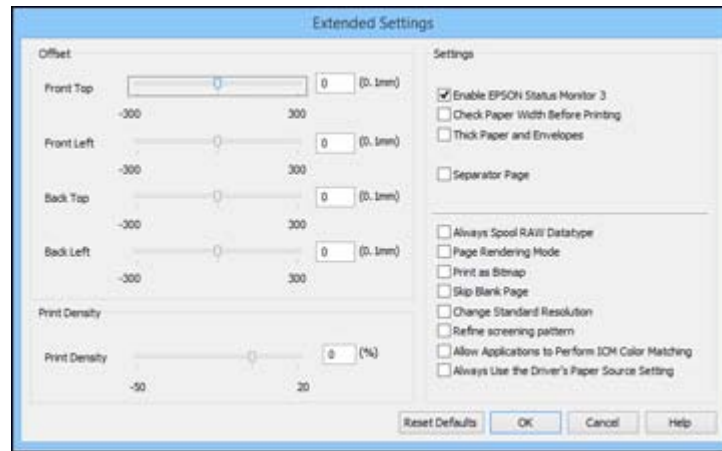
Extended Settings

Offset

Front Top
0 (0. 1mm)
-300 300

Front Left
0 (0. 1mm)
-300 300

Back Top
0 (0. 1mm)
-300 300

Back Left
0 (0. 1mm)
-300 300

Print Density

Print Density
0 (%)
-50 20

Settings

Enable EPSON Status Monitor 3
Check Paper Width Before Printing
Thick Paper and Envelopes

Separator Page

Always Spool RAW Datatype
Page Rendering Mode
Print as Bitmap
Skip Blank Page
Change Standard Resolution
Refine screening pattern
Allow Applications to Perform ICM Color Matching
Always Use the Driver's Paper Source Setting

Reset Defaults OK Cancel Help